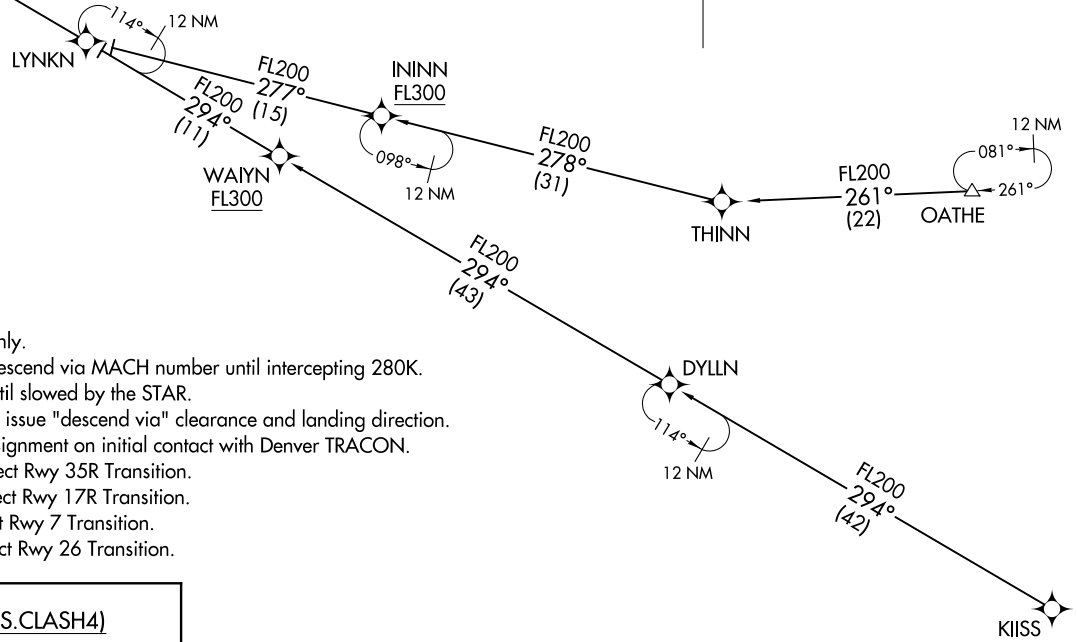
114°
12 NM
LYNKN
FL200
277°
(15)
ININN
FL300
FL200
294°
(11)
098°
12 NM
WAIYN
FL300
FL200
278°
(31)
THINN
FL200
261°
(22)
12 NM
081°
261°
OATHE
FL200
294°
(43)
nly.
escend via MACH number until intercepting 280K.
til slowed by the STAR.
issue "descend via" clearance and landing direction.
ignment on initial contact with Denver TRACON.
ct Rwy 35R Transition.
ct Rwy 17R Transition.
t Rwy 7 Transition.
ct Rwy 26 Transition.
DYLLN
114°
12 NM
FL200
294°
(42)
S.CLASH4)
KIISS